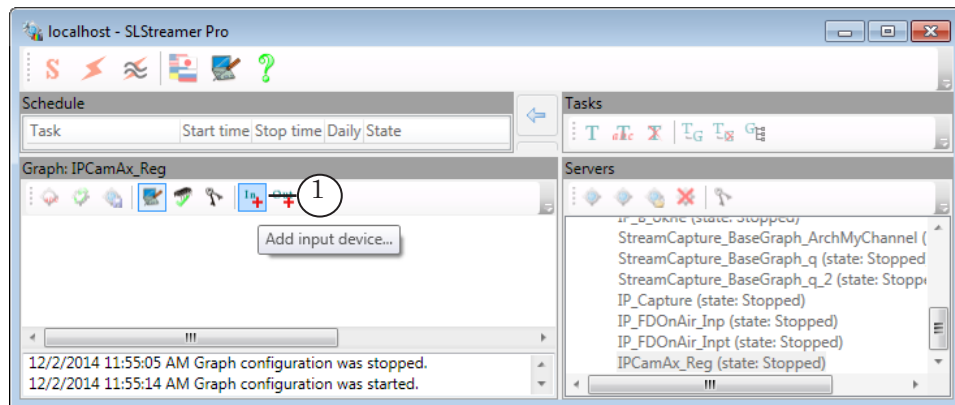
localhost - SLStreamer Pro

Schedule

| Task | Start time | Stop time | Daily | State |
|---|---|---|---|---|

Tasks

Graph: IPCamAx_Reg

1

Add input device...

Servers

IP_B_okne (state: Stopped)
StreamCapture_BaseGraph_ArchMyChannel (
StreamCapture_BaseGraph_q (state: Stopped
StreamCapture_BaseGraph_q_2 (state: Stopp
IP_Capture (state: Stopped)
IP_FDOnAir_Inp (state: Stopped)
IP_FDOnAir_Inpt (state: Stopped)
IPCamAx_Reg (state: Stopped)

12/2/2014 11:55:05 AM Graph configuration was stopped.
12/2/2014 11:55:14 AM Graph configuration was started.